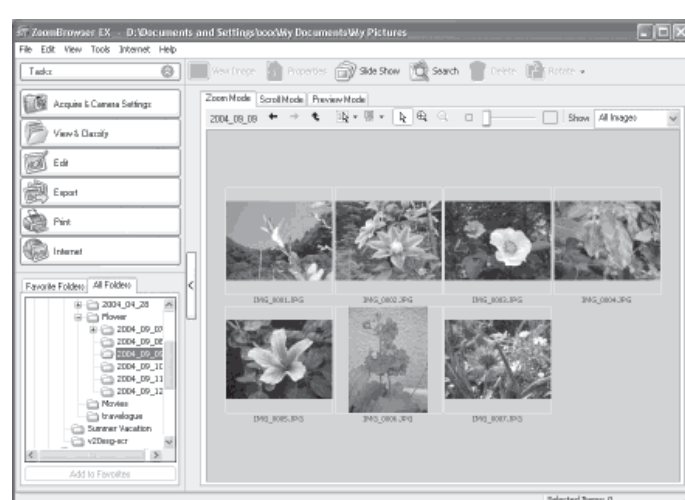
ZoomBrowser EX - D:\Documents and Settings\xxx\My Documents\My Pictures

File Edit View Tools Internet Help

Tasks

View Image Properties Slide Show Search Delete Rotate

Acquire & Camera Settings

View & Classify

Edit

Export

Print

Internet

Zoom Mode Scroll Mode Preview Mode

2004_09_09

Show All Images

IMG_0081.JPG IMG_0082.JPG IMG_0083.JPG IMG_0084.JPG

IMG_0085.JPG IMG_0086.JPG IMG_0087.JPG

Favorite Folders All Folders

2004_04_28
Flower
2004_09_07
2004_09_08
2004_09_09
2004_09_10
2004_09_11
2004_09_12
Movies
travelogue
Summer Vacation
v20exp-ecr

Add to Favorites

Selected Items: 0